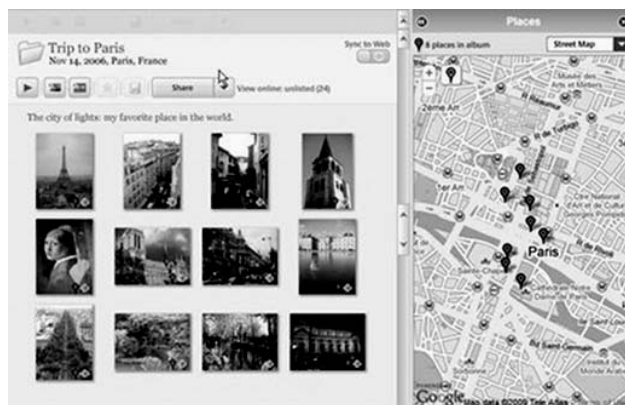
Trip to Paris
Nov 14, 2006, Paris, France

Sync to Web

Share

View online: unlisted (24)

The city of lights: my favorite place in the world.

Places

8 places in album

Street Map

2eme Arr

Paris

Google

Map data ©2009 Tele Atlas